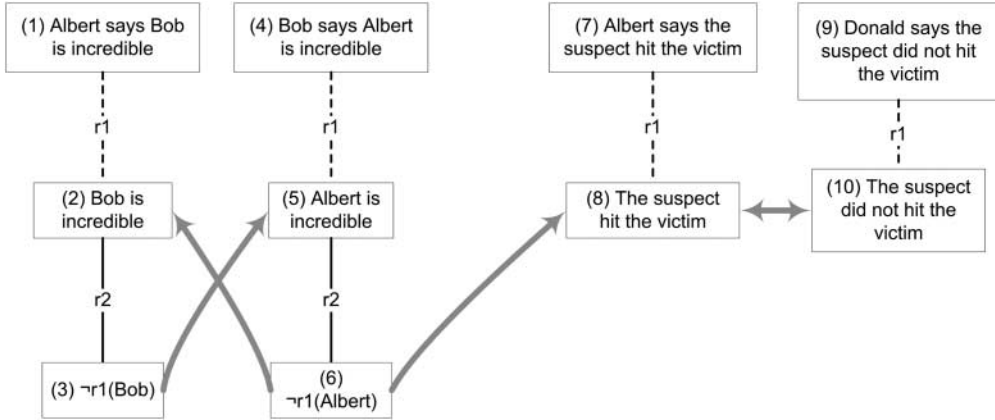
(1) Albert says Bob is incredible

r1

(2) Bob is incredible

r2

(3) ¬r1(Bob)

(4) Bob says Albert is incredible

r1

(5) Albert is incredible

r2

(6) ¬r1(Albert)

(7) Albert says the suspect hit the victim

r1

(8) The suspect hit the victim

(9) Donald says the suspect did not hit the victim

r1

(10) The suspect did not hit the victim